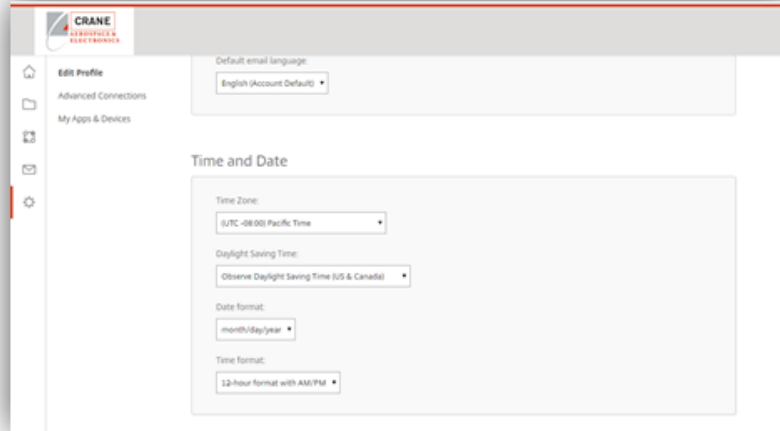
CRANE
AEROSPACE & ELECTRONICS

Edit Profile
Advanced Connections
My Apps & Devices

Default email language:
English (Account Default)

Time and Date

Time Zone:
(UTC -08:00) Pacific Time

Daylight Saving Time:
Observe Daylight Saving Time (US & Canada)

Date format:
month/day/year

Time format:
12-hour format with AM/PM